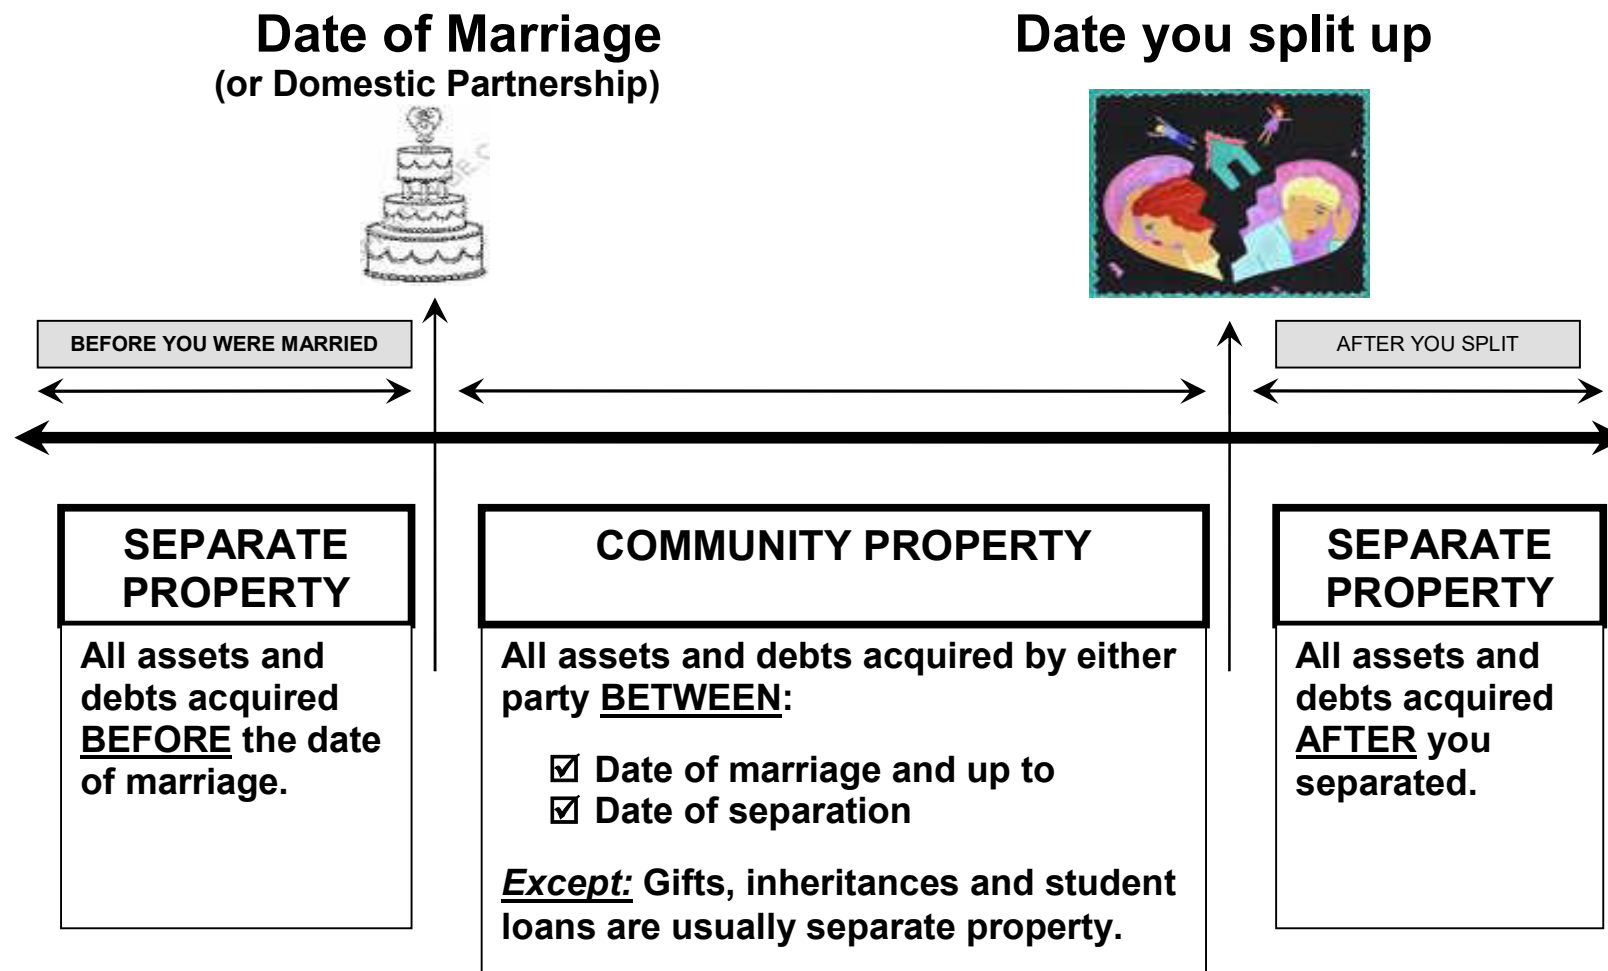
Date of Marriage
(or Domestic Partnership)

Date you split up

BEFORE YOU WERE MARRIED

AFTER YOU SPLIT

SEPARATE PROPERTY

All assets and debts acquired BEFORE the date of marriage.

COMMUNITY PROPERTY

All assets and debts acquired by either party BETWEEN:

☑ Date of marriage and up to
☑ Date of separation

*Except:* Gifts, inheritances and student loans are usually separate property.

SEPARATE PROPERTY

All assets and debts acquired AFTER you separated.